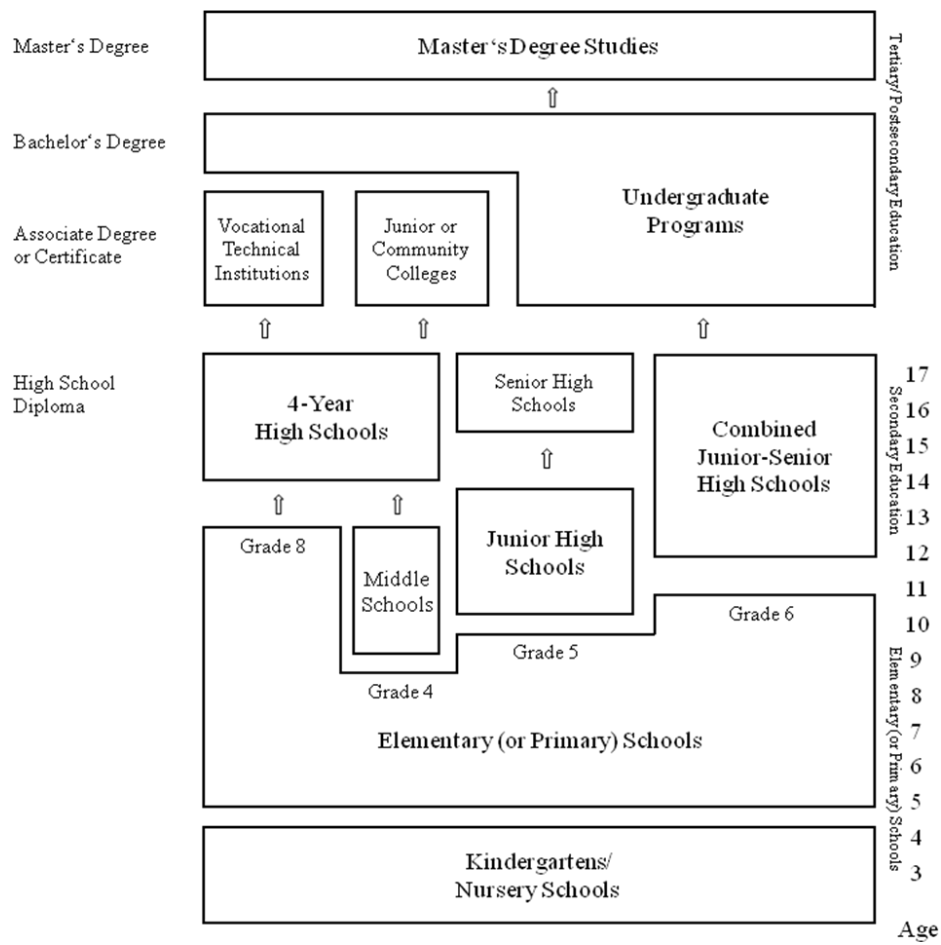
Master‘s Degree

Master‘s Degree Studies

Tertiary/Postsecondary Education

Bachelor‘s Degree

Associate Degree or Certificate

Vocational Technical Institutions

Junior or Community Colleges

Undergraduate Programs

High School Diploma

4-Year High Schools

Senior High Schools

Combined Junior-Senior High Schools

Secondary Education

17
16
15
14
13
12
11
10
9
8
7
6
5
4
3

Grade 8

Middle Schools

Junior High Schools

Grade 6

Grade 5

Grade 4

Elementary (or Primary) Schools

Elementary (or Primary) Schools

Kindergartens/ Nursery Schools

Age